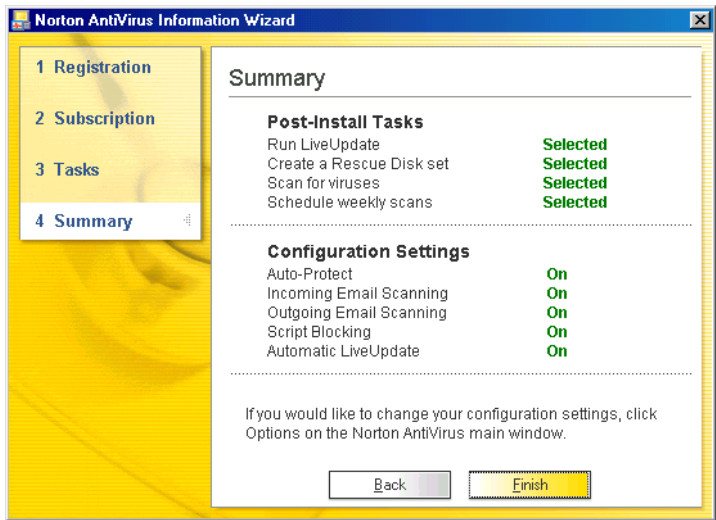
Norton AntiVirus Information Wizard

1 Registration

2 Subscription

3 Tasks

4 Summary

Summary

Post-Install Tasks

| | |
|---|---|
| Run LiveUpdate | Selected |
| Create a Rescue Disk set | Selected |
| Scan for viruses | Selected |
| Schedule weekly scans | Selected |

Configuration Settings

| | |
|---|---|
| Auto-Protect | On |
| Incoming Email Scanning | On |
| Outgoing Email Scanning | On |
| Script Blocking | On |
| Automatic LiveUpdate | On |

If you would like to change your configuration settings, click Options on the Norton AntiVirus main window.

Back

Finish